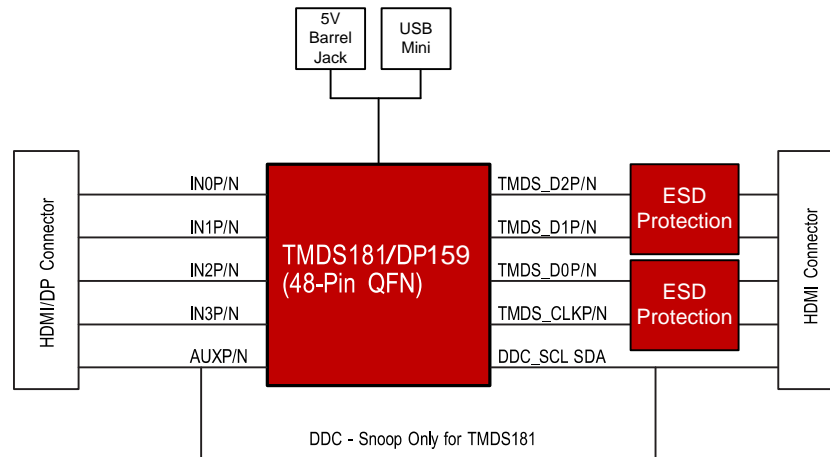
5V
Barrel
Jack

USB
Mini

HDMI/DP Connector

IN0P/N

IN1P/N

IN2P/N

IN3P/N

AUXP/N

TMDS181/DP159
(48-Pin QFN)

TMDS_D2P/N

TMDS_D1P/N

TMDS_D0P/N

TMDS_CLKP/N

DDC_SCL SDA

ESD
Protection

ESD
Protection

HDMI Connector

DDC - Snoop Only for TMDS181